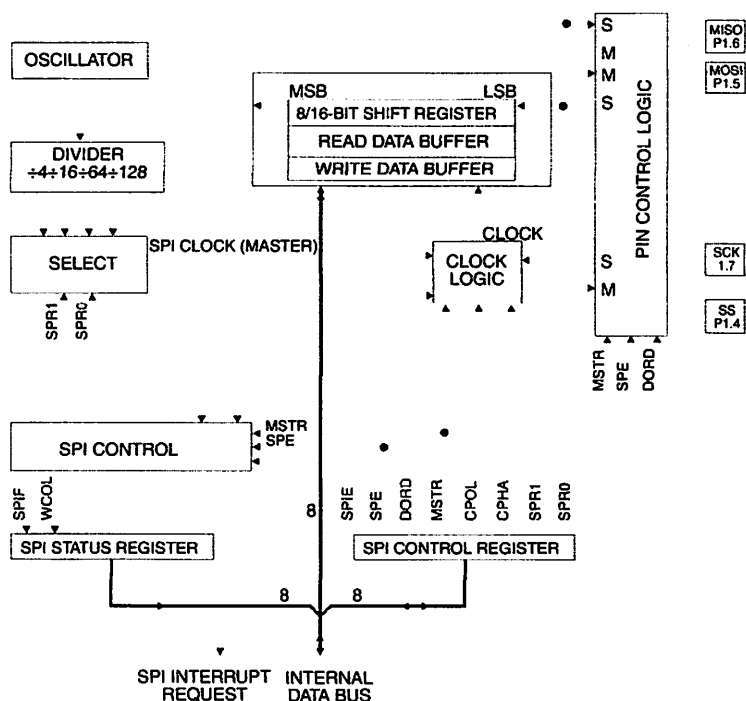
OSCILLATOR

DIVIDER
÷4÷16÷64÷128

SELECT

SPI CLOCK (MASTER)

SPR1
SPR0

MSB
LSB
8/16-BIT SHIFT REGISTER
READ DATA BUFFER
WRITE DATA BUFFER

CLOCK
CLOCK LOGIC

S
M
M
S
S
M

PIN CONTROL LOGIC

MISO P1.6
MOSI P1.5
SCK 1.7
SS P1.4

MSTR
SPE
DORD

SPI CONTROL

MSTR
SPE

SPIF
WCOL

8

SPIE
SPE
DORD
MSTR
CPOL
CPHA
SPR1
SPR0

SPI STATUS REGISTER

SPI CONTROL REGISTER

8
8

SPI INTERRUPT REQUEST

INTERNAL DATA BUS